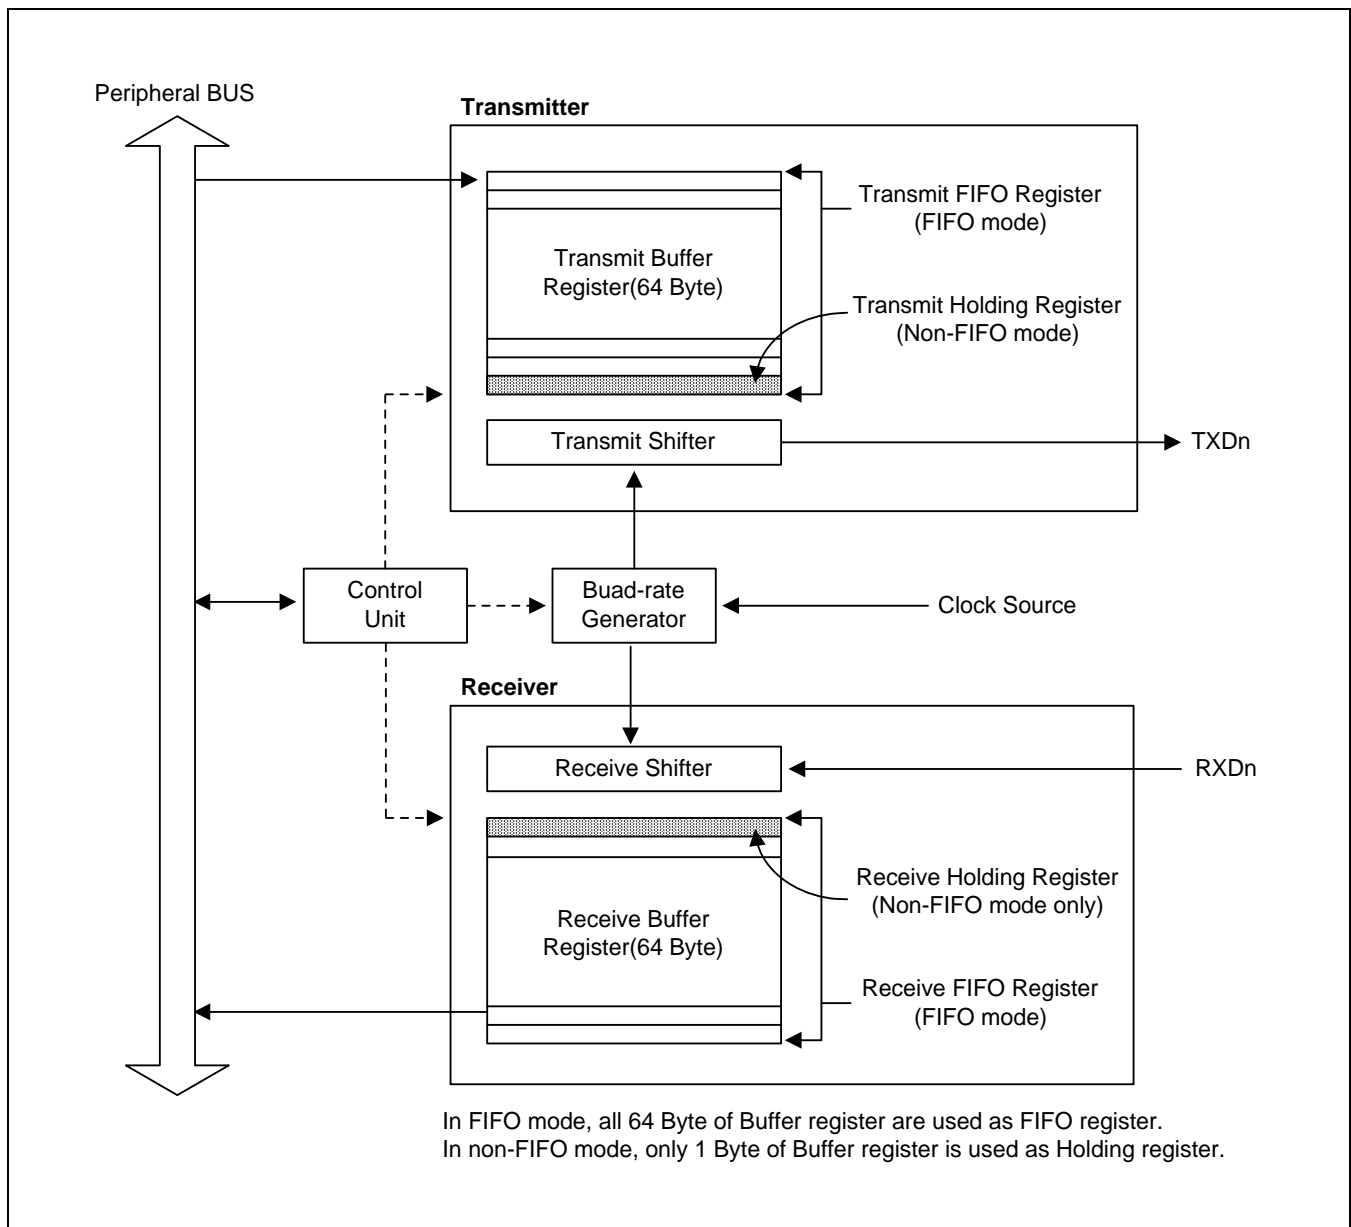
Peripheral BUS

Transmitter

Transmit FIFO Register
(FIFO mode)

Transmit Buffer
Register(64 Byte)

Transmit Holding Register
(Non-FIFO mode)

Transmit Shifter

TXDn

Control
Unit

Buad-rate
Generator

Clock Source

Receiver

Receive Shifter

RXDn

Receive Holding Register
(Non-FIFO mode only)

Receive Buffer
Register(64 Byte)

Receive FIFO Register
(FIFO mode)

In FIFO mode, all 64 Byte of Buffer register are used as FIFO register.
In non-FIFO mode, only 1 Byte of Buffer register is used as Holding register.